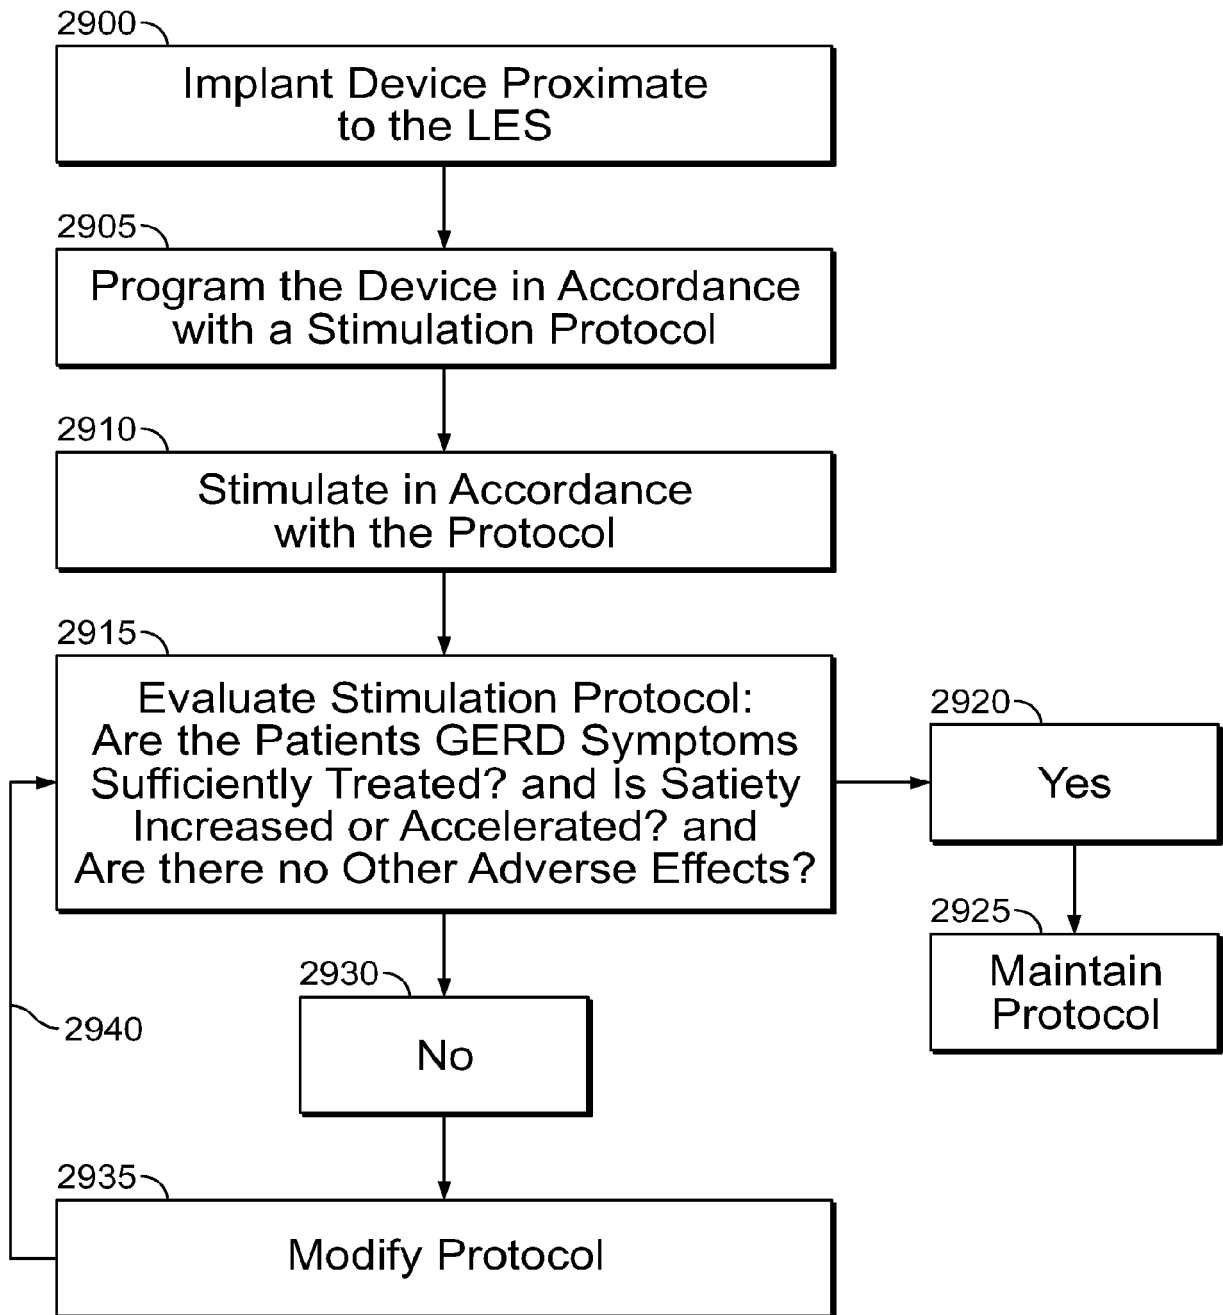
2900

Implant Device Proximate to the LES

2905

Program the Device in Accordance with a Stimulation Protocol

2910

Stimulate in Accordance with the Protocol

2915

Evaluate Stimulation Protocol: Are the Patients GERD Symptoms Sufficiently Treated? and Is Satiety Increased or Accelerated? and Are there no Other Adverse Effects?

2920

Yes

2925

Maintain Protocol

2930

No

2940

2935

Modify Protocol